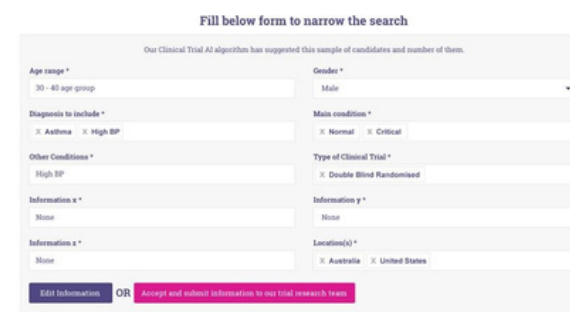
Fill below form to narrow the search

Our Clinical Trial AI algorithm has suggested this sample of candidates and number of them.

Age range *
30 - 40 age group

Gender *
Male

Diagnosis to include *
X Asthma X High BP

Main condition *
X Normal X Critical

Other Conditions *
High BP

Type of Clinical Trial *
X Double Blind Randomised

Information x *
None

Information y *
None

Information z *
None

Location(s) *
X Australia X United States

Edit Information OR Accept and submit information to our trial research team